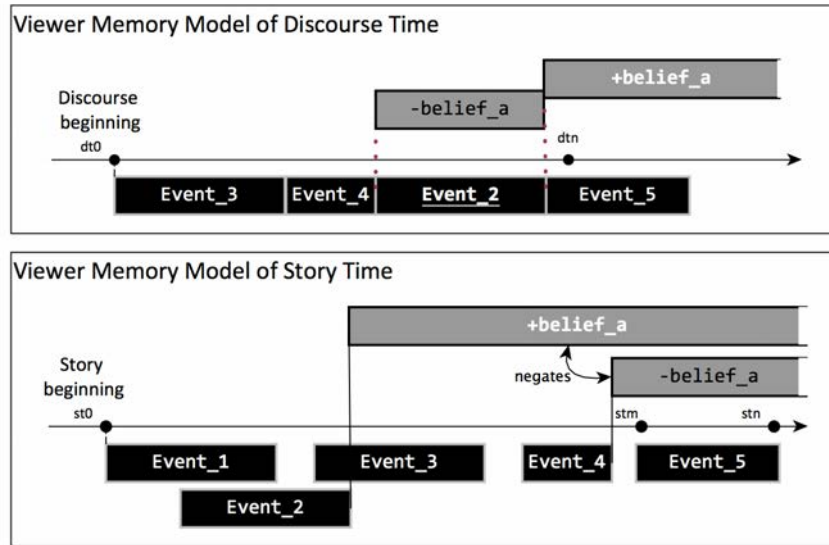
Viewer Memory Model of Discourse Time

+belief_a

-belief_a

Discourse beginning

dt0

dtn

Event_3

Event_4

Event_2

Event_5

Viewer Memory Model of Story Time

+belief_a

negates

-belief_a

Story beginning

st0

stm

stn

Event_1

Event_3

Event_4

Event_5

Event_2